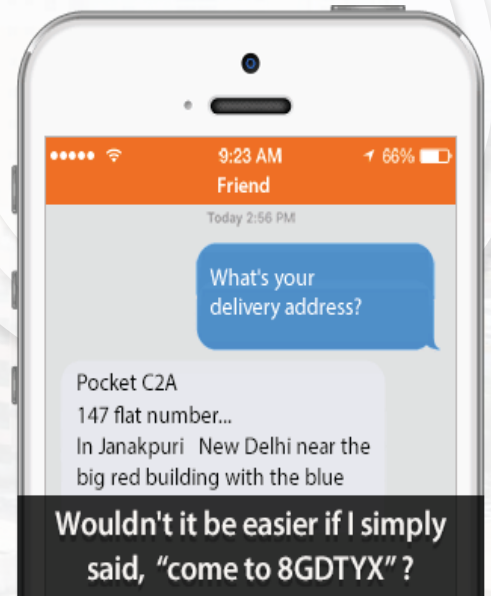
9:23 AM
66%
Friend

Today 2:56 PM

What's your delivery address?

Pocket C2A
147 flat number...
In Janakpuri New Delhi near the big red building with the blue

Wouldn't it be easier if I simply said, “come to 8GDTYX”?